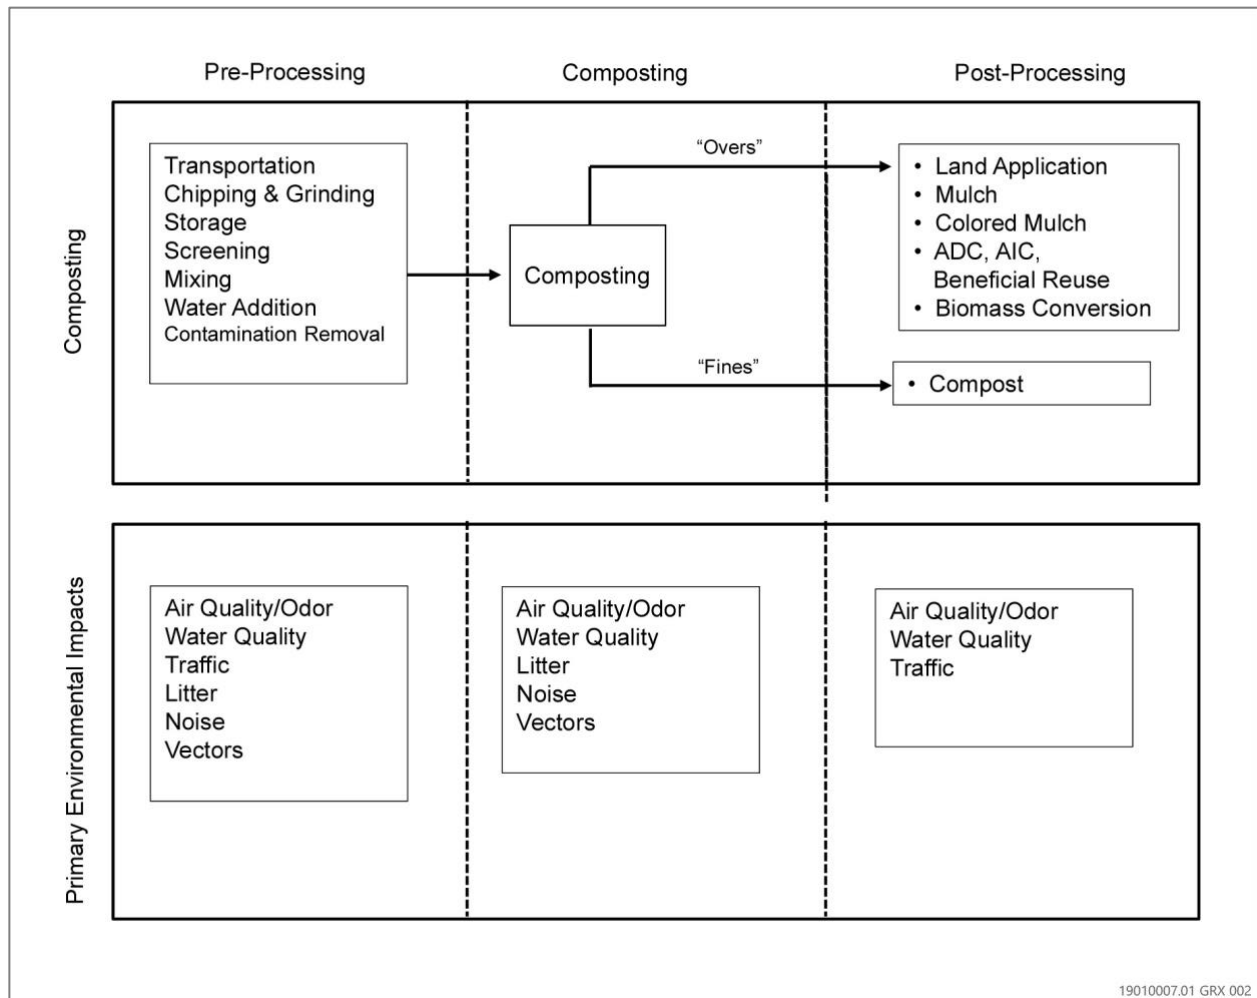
Pre-Processing

Composting

Post-Processing

Composting

Transportation
Chipping & Grinding
Storage
Screening
Mixing
Water Addition
Contamination Removal

Composting

"Overs"

• Land Application
• Mulch
• Colored Mulch
• ADC, AIC, Beneficial Reuse
• Biomass Conversion

"Fines"

• Compost

Primary Environmental Impacts

Air Quality/Odor
Water Quality
Traffic
Litter
Noise
Vectors

Air Quality/Odor
Water Quality
Litter
Noise
Vectors

Air Quality/Odor
Water Quality
Traffic

19010007.01 GRX 002